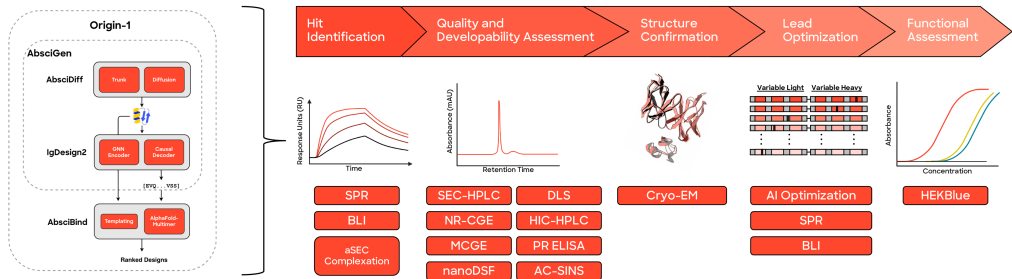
Origin-1

AbsciGen

AbsciDiff

Trunk

Diffusion

IgDesign2

GNN Encoder

Causal Decoder

[EVQ ... VSS]

AbsciBind

Templating

AlphaFold-Multimer

Ranked Designs

Hit Identification

Quality and Developability Assessment

Structure Confirmation

Lead Optimization

Functional Assessment

Response Units (RU)

Time

Absorbance (mAU)

Retention Time

Variable Light

Variable Heavy

Absorbance

Concentration

SPR

BLI

aSEC Complexation

SEC-HPLC

DLS

NR-CGE

HIC-HPLC

MCGE

PR ELISA

nanoDSF

AC-SINS

Cryo-EM

AI Optimization

SPR

BLI

HEKBlue